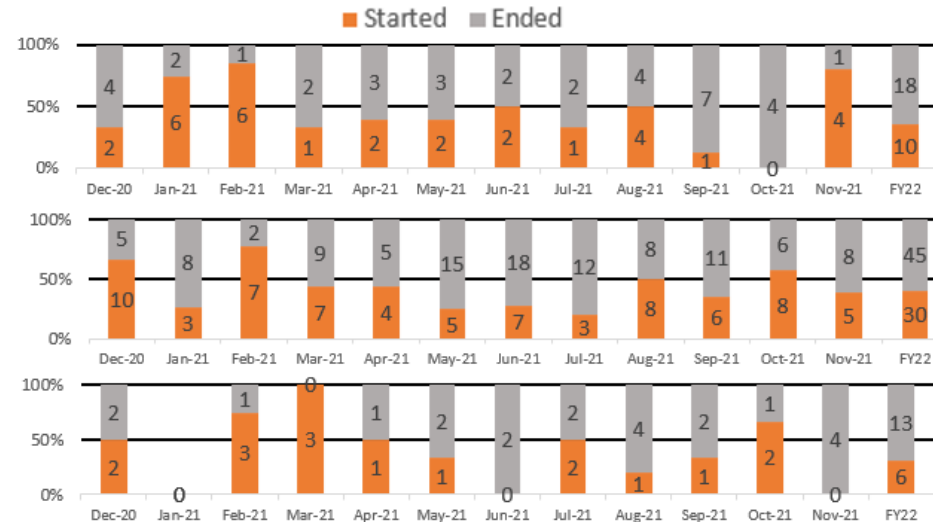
Started Ended

100% 50% 0%

| | Dec-20 | Jan-21 | Feb-21 | Mar-21 | Apr-21 | May-21 | Jun-21 | Jul-21 | Aug-21 | Sep-21 | Oct-21 | Nov-21 | FY22 |
|---|---|---|---|---|---|---|---|---|---|---|---|---|---|
| Ended | 4 | 2 | 1 | 2 | 3 | 3 | 2 | 2 | 4 | 7 | 4 | 1 | 18 |
| Started | 2 | 6 | 6 | 1 | 2 | 2 | 2 | 1 | 4 | 1 | 0 | 4 | 10 |

100% 50% 0%

| | Dec-20 | Jan-21 | Feb-21 | Mar-21 | Apr-21 | May-21 | Jun-21 | Jul-21 | Aug-21 | Sep-21 | Oct-21 | Nov-21 | FY22 |
|---|---|---|---|---|---|---|---|---|---|---|---|---|---|
| Ended | 5 | 8 | 2 | 9 | 5 | 15 | 18 | 12 | 8 | 11 | 6 | 8 | 45 |
| Started | 10 | 3 | 7 | 7 | 4 | 5 | 7 | 3 | 8 | 6 | 8 | 5 | 30 |

100% 50% 0%

| | Dec-20 | Jan-21 | Feb-21 | Mar-21 | Apr-21 | May-21 | Jun-21 | Jul-21 | Aug-21 | Sep-21 | Oct-21 | Nov-21 | FY22 |
|---|---|---|---|---|---|---|---|---|---|---|---|---|---|
| Ended | 2 | | 1 | 0 | 1 | 2 | 2 | 2 | 4 | 2 | 1 | 4 | 13 |
| Started | 2 | 0 | 3 | 3 | 1 | 1 | 0 | 2 | 1 | 1 | 2 | 0 | 6 |